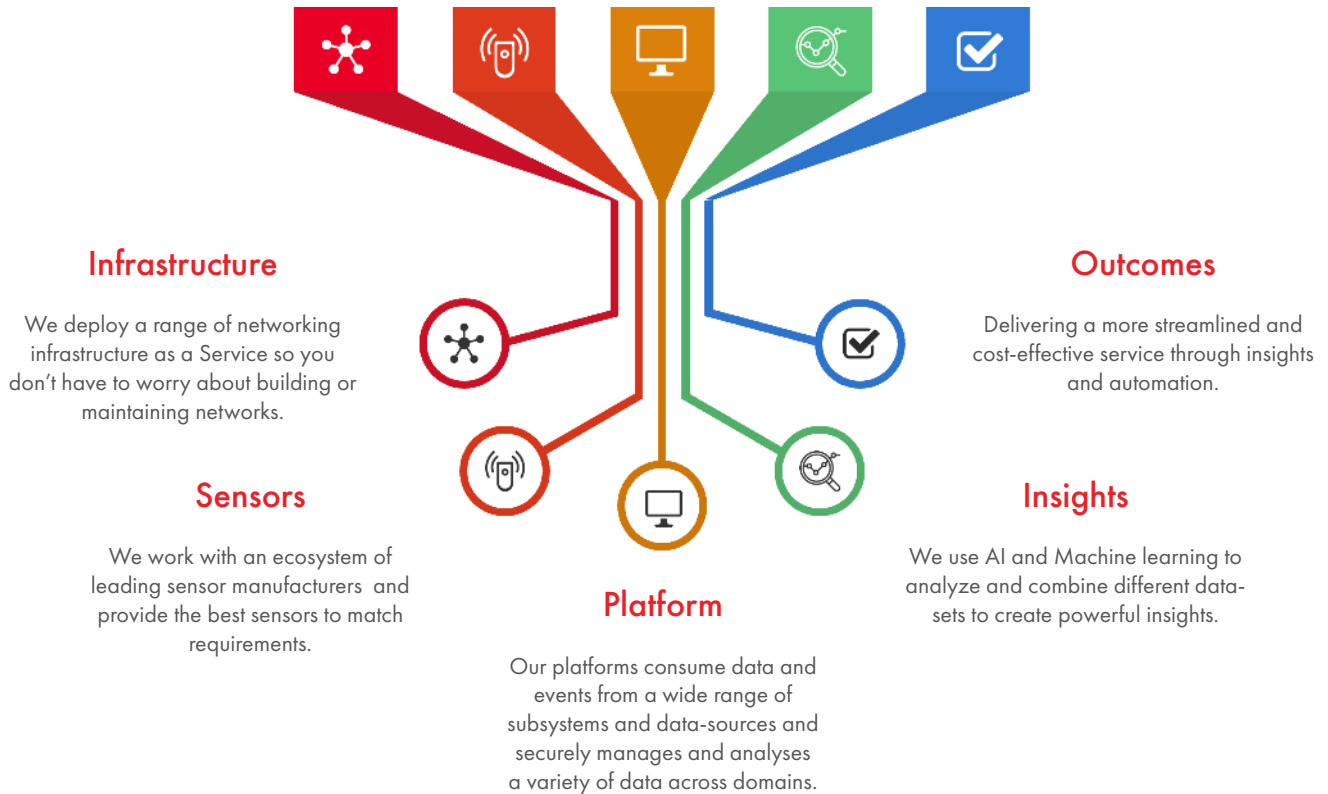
Infrastructure

We deploy a range of networking infrastructure as a Service so you don't have to worry about building or maintaining networks.

Outcomes

Delivering a more streamlined and cost-effective service through insights and automation.

Sensors

We work with an ecosystem of leading sensor manufacturers and provide the best sensors to match requirements.

Insights

We use AI and Machine learning to analyze and combine different data-sets to create powerful insights.

Platform

Our platforms consume data and events from a wide range of subsystems and data-sources and securely manages and analyses a variety of data across domains.